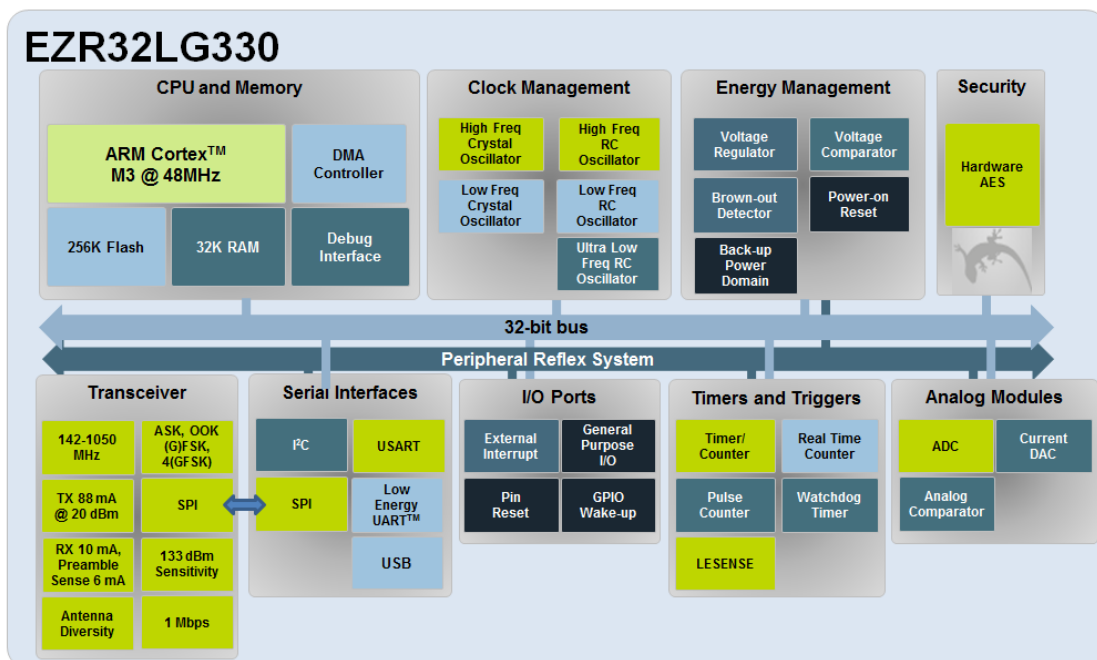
EZR32LG330

CPU and Memory

ARM Cortex$^{TM}$ M3 @ 48MHz

DMA Controller

256K Flash

32K RAM

Debug Interface

Clock Management

High Freq Crystal Oscillator

High Freq RC Oscillator

Low Freq Crystal Oscillator

Low Freq RC Oscillator

Ultra Low Freq RC Oscillator

Energy Management

Voltage Regulator

Voltage Comparator

Brown-out Detector

Power-on Reset

Back-up Power Domain

Security

Hardware AES

32-bit bus

Peripheral Reflex System

Transceiver

142-1050 MHz

ASK, OOK (G)FSK, 4(GFSK)

TX 88 mA @ 20 dBm

SPI

RX 10 mA, Preamble Sense 6 mA

133 dBm Sensitivity

Antenna Diversity

1 Mbps

Serial Interfaces

I$^{2}$C

USART

SPI

Low Energy UART$^{TM}$

USB

I/O Ports

External Interrupt

General Purpose I/O

Pin Reset

GPIO Wake-up

Timers and Triggers

Timer/ Counter

Real Time Counter

Pulse Counter

Watchdog Timer

LESENSE

Analog Modules

ADC

Current DAC

Analog Comparator